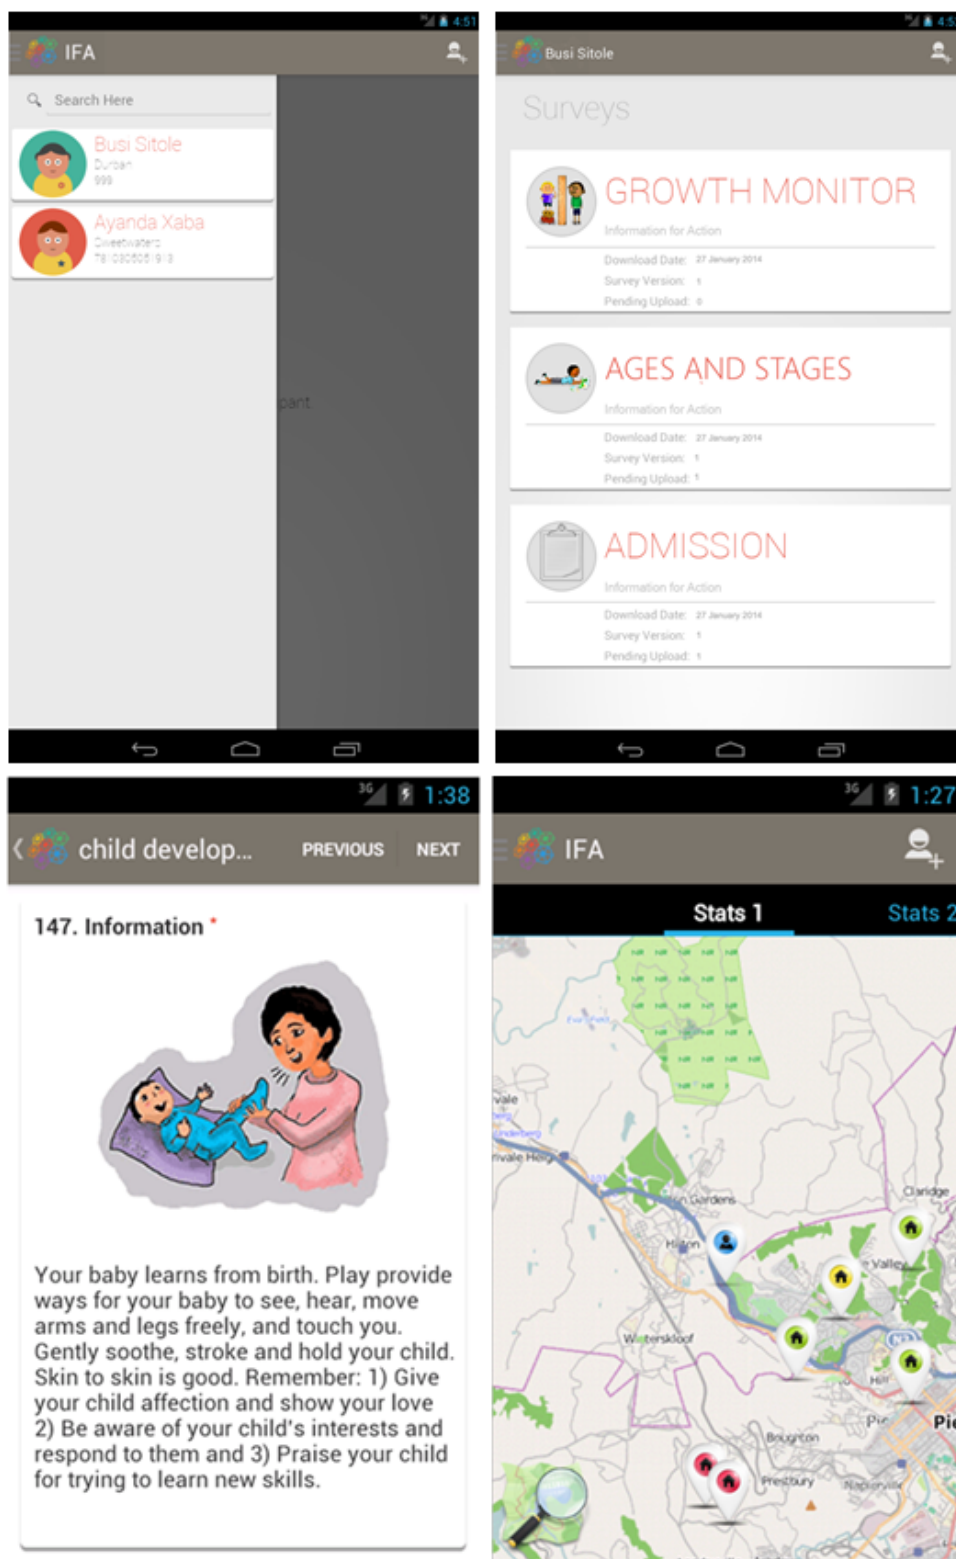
4:51

IFA

Search Here

Busi Sitole
Durban
999

Ayanda Xaba
Sweetwaters
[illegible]

pant

4:5

Busi Sitole

Surveys

GROWTH MONITOR
Information for Action
Download Date: 27 January 2014
Survey Version: 1
Pending Upload: 0

AGES AND STAGES
Information for Action
Download Date: 27 January 2014
Survey Version: 1
Pending Upload: 1

ADMISSION
Information for Action
Download Date: 27 January 2014
Survey Version: 1
Pending Upload: 1

3G 1:38

child develop...
PREVIOUS
NEXT

147. Information *

Your baby learns from birth. Play provide ways for your baby to see, hear, move arms and legs freely, and touch you. Gently soothe, stroke and hold your child. Skin to skin is good. Remember: 1) Give your child affection and show your love 2) Be aware of your child's interests and respond to them and 3) Praise your child for trying to learn new skills.

3G 1:27

IFA

Stats 1
Stats 2

vale
rivale Heig
Gardens
Hilton
Claridge
Valley
Wartersklo of
Hill
Pie
Pi
Boughton
Prestbury
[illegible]